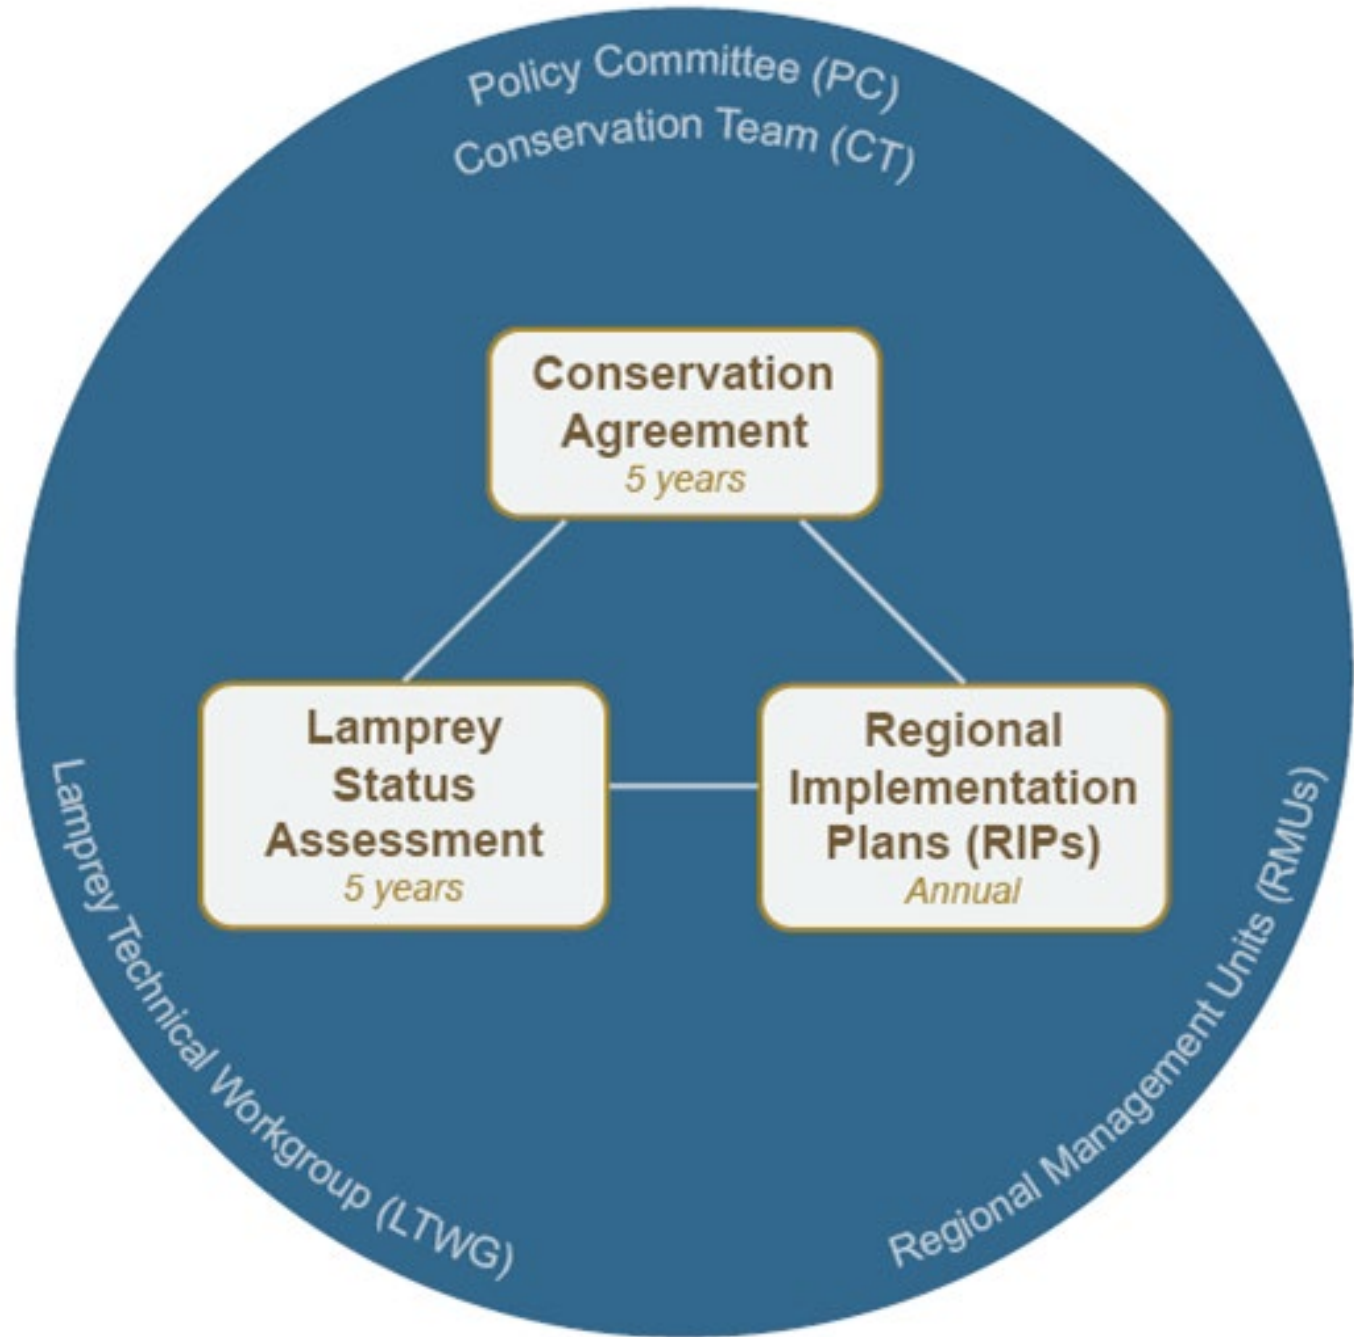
Policy Committee (PC)
Conservation Team (CT)

Conservation Agreement
5 years

Lamprey Status Assessment
5 years

Regional Implementation Plans (RIPs)
Annual

Lamprey Technical Workgroup (LTWG)

Regional Management Units (RMUs)